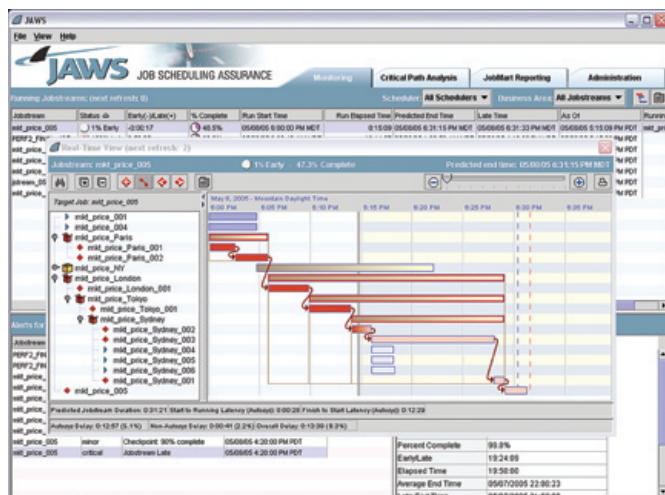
JAWS

File View Help

JAWS JOB SCHEDULING ASSURANCE

Monitoring | Critical Path Analysis | JobMart Reporting | Administration

Running Jobstreams: (next refresh: 8)

Scheduler: All Schedulers | Business Area: All Jobstreams

| Jobstream | Status | Early(-)/Late(+) | % Complete | Run Start Time | Run Elapsed Time | Predicted End Time | Late Time | As Of |
|---|---|---|---|---|---|---|---|---|
| mkt_price_005 | 1% Early | -0:00:17 | 45.5% | 05/08/05 6:00:00 PM MDT | 0:15:09 | 05/08/05 6:31:15 PM MDT | 05/08/05 6:31:33 PM MDT | 05/08/05 5:15:09 PM MDT |

Real-Time View (next refresh: 2)

Jobstream: mkt_price_005 | 1% Early | 47.3% Complete | Predicted end time: 05/08/05 6:31:15 PM MDT

Target Job: mkt_price_005

May 6, 2005 - Mountain Daylight Time
6:00 PM | 6:05 PM | 6:10 PM | 6:15 PM | 6:20 PM | 6:25 PM | 6:30 PM | 6:35 PM

mkt_price_001
mkt_price_004
mkt_price_Paris
mkt_price_Paris_001
mkt_price_Paris_002
mkt_price_NY
mkt_price_London
mkt_price_London_001
mkt_price_Tokyo
mkt_price_Tokyo_001
mkt_price_Sydney
mkt_price_Sydney_002
mkt_price_Sydney_003
mkt_price_Sydney_004
mkt_price_Sydney_005
mkt_price_Sydney_006
mkt_price_Sydney_001
mkt_price_005

Predicted Jobstream Duration: 0:31:21 Start to Running Latency (Autosys): 0:00:28 Finish to Start Latency (Autosys): 0:12:29

Autosys Delay: 0:12:57 (5.1%) | Non-Autosys Delay: 0:00:41 (2.2%) | Overall Delay: 0:13:38 (9.3%)

Alerts for

| mkt_price_005 | minor | Checkpoint: 90% complete | 05/08/05 4:20:00 PM PDT |
|---|---|---|---|
| mkt_price_005 | critical | Jobstream Late | 05/08/05 4:20:00 PM PDT |

| Percent Complete | 99.8% |
|---|---|
| Early/Late | 1:24:09 |
| Elapsed Time | 19:50:00 |
| Average End Time | 05/07/2005 22:00:23 |